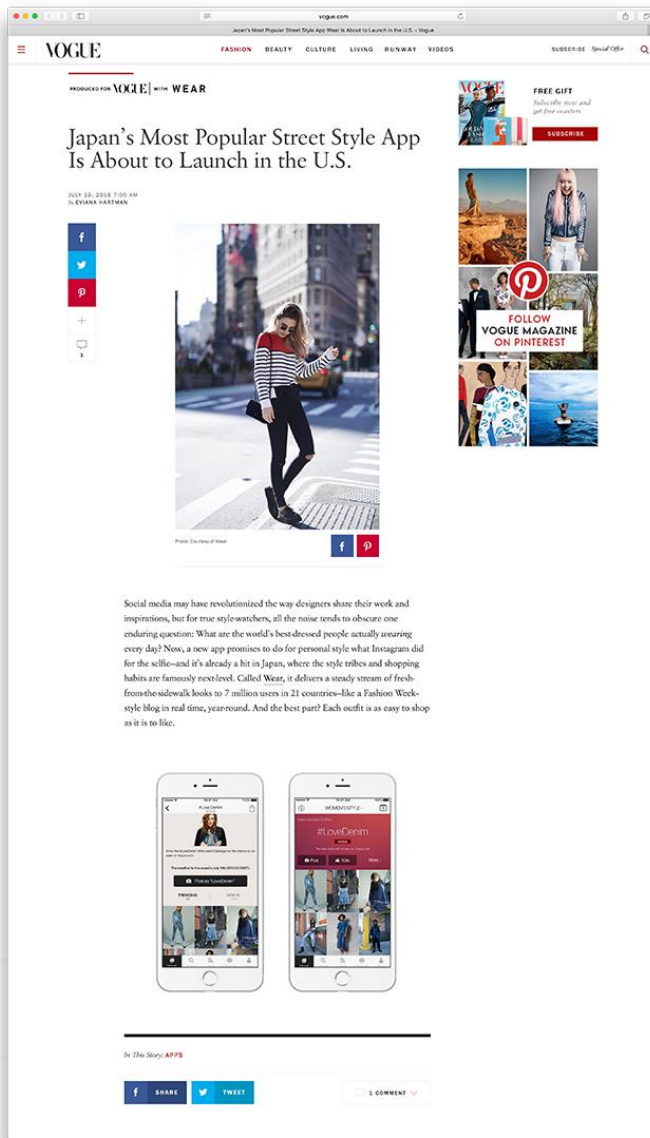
vogue.com

Japan's Most Popular Street Style App Wear Is About to Launch in the U.S. - Vogue

VOGUE

FASHION BEAUTY CULTURE LIVING RUNWAY VIDEOS

SUBSCRIBE Special Offer

PRODUCED FOR VOGUE | WITH WEAR

Japan's Most Popular Street Style App Is About to Launch in the U.S.

JULY 19, 2016 7:00 AM
By EVIANA HARTMAN

1

Photo: Courtesy of Wear

FREE GIFT
Subscribe now and get free coasters

SUBSCRIBE

FOLLOW VOGUE MAGAZINE ON PINTEREST

Social media may have revolutionized the way designers share their work and inspirations, but for true style-watchers, all the noise tends to obscure one enduring question: What are the world's best-dressed people actually wearing every day? Now, a new app promises to do for personal style what Instagram did for the selfie—and it's already a hit in Japan, where the style tribes and shopping habits are famously next-level. Called Wear, it delivers a steady stream of fresh-from-the-sidewalk looks to 7 million users in 21 countries—like a Fashion Week-style blog in real time, year-round. And the best part? Each outfit is as easy to shop as it is to like.

#LoveDenim

WOMEN'S STYLE

#LoveDenim

In This Story: APPS

SHARE

TWEET

1 COMMENT